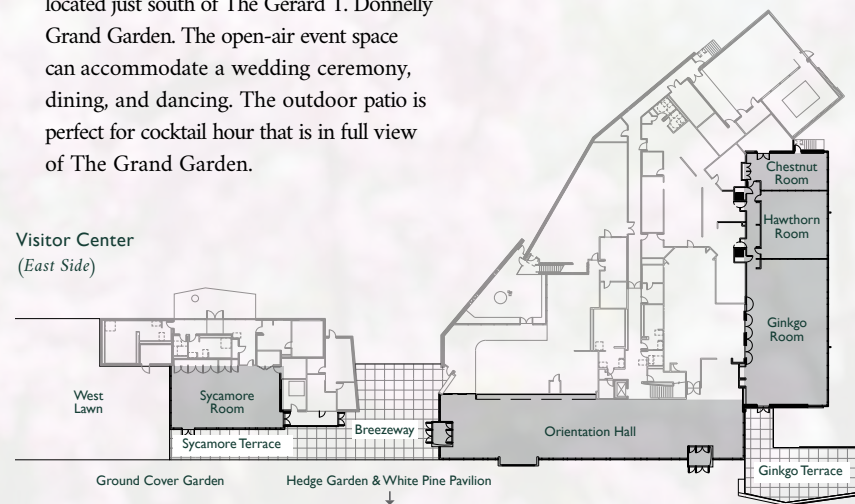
located just south of The Gerard T. Donnelly Grand Garden. The open-air event space can accommodate a wedding ceremony, dining, and dancing. The outdoor patio is perfect for cocktail hour that is in full view of The Grand Garden.

Visitor Center
(East Side)

Chestnut Room

Hawthorn Room

Ginkgo Room

West Lawn

Sycamore Room

Sycamore Terrace

Breezeway

Orientation Hall

Ginkgo Terrace

Ground Cover Garden

Hedge Garden & White Pine Pavilion